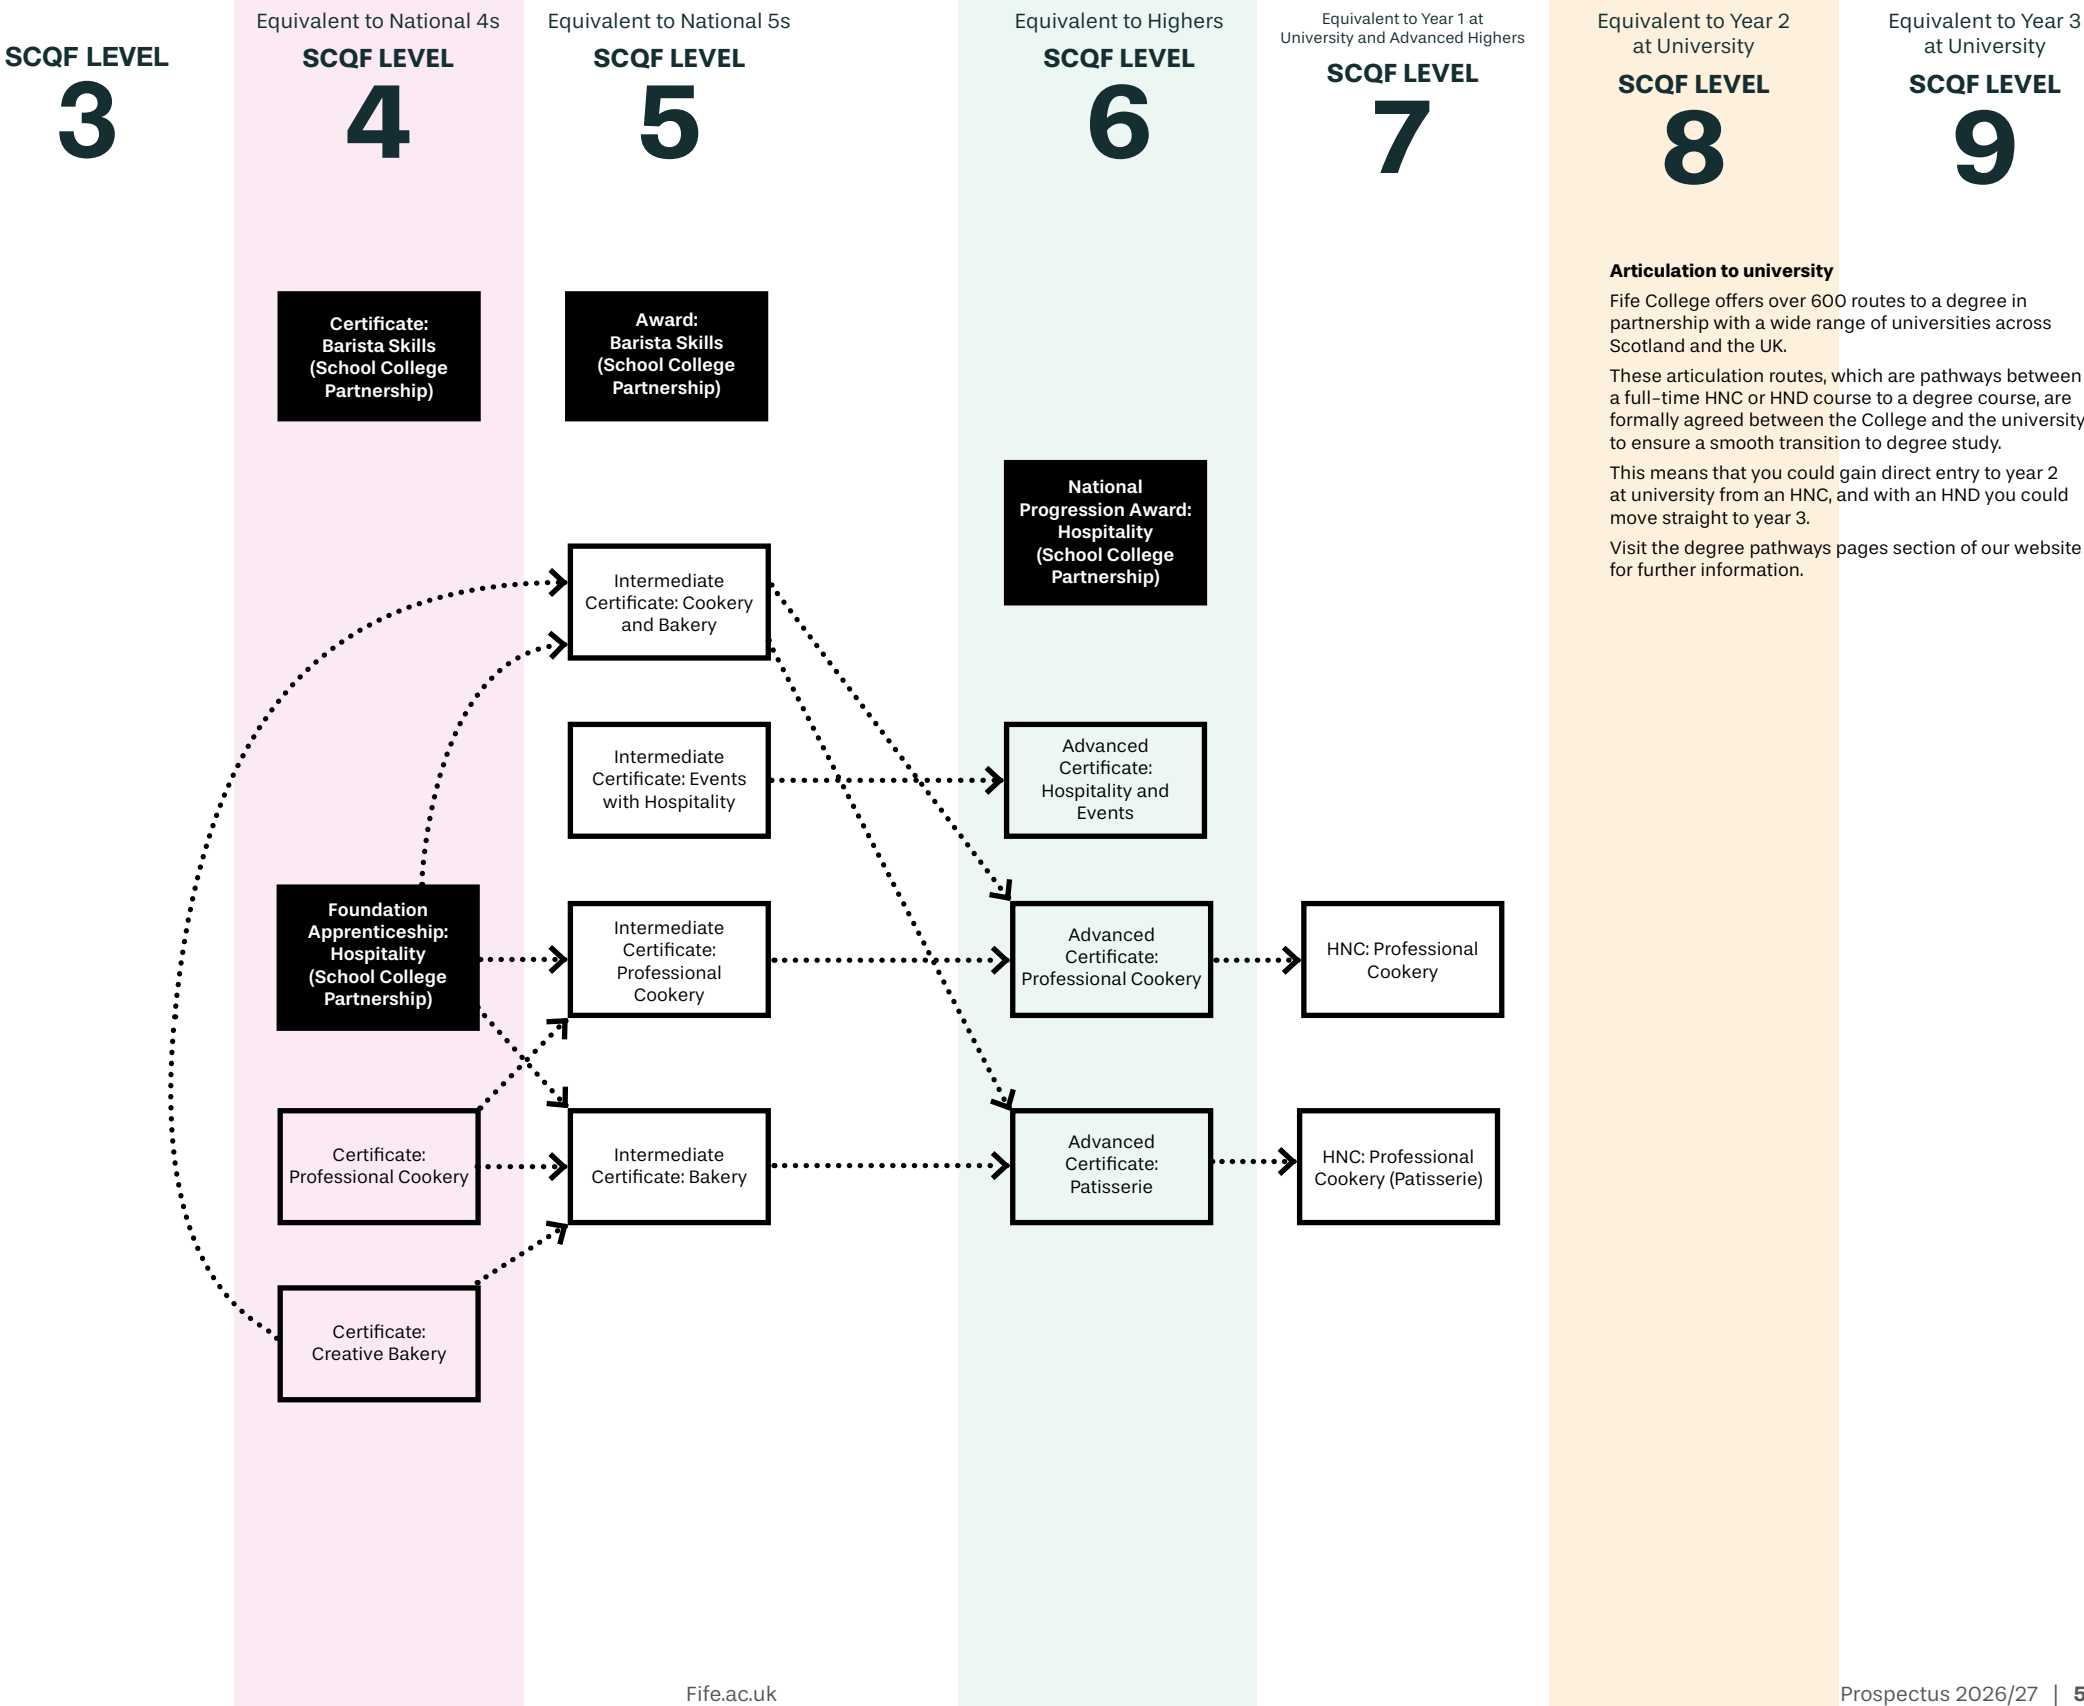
SCQF LEVEL 3

Equivalent to National 4s
SCQF LEVEL 4

Equivalent to National 5s
SCQF LEVEL 5

Equivalent to Highers
SCQF LEVEL 6

Equivalent to Year 1 at University and Advanced Highers
SCQF LEVEL 7

Equivalent to Year 2 at University
SCQF LEVEL 8

Equivalent to Year 3 at University
SCQF LEVEL 9

Certificate: Barista Skills (School College Partnership)

Award: Barista Skills (School College Partnership)

National Progression Award: Hospitality (School College Partnership)

Intermediate Certificate: Cookery and Bakery

Intermediate Certificate: Events with Hospitality

Advanced Certificate: Hospitality and Events

Foundation Apprenticeship: Hospitality (School College Partnership)

Intermediate Certificate: Professional Cookery

Advanced Certificate: Professional Cookery

HNC: Professional Cookery

Certificate: Professional Cookery

Intermediate Certificate: Bakery

Advanced Certificate: Patisserie

HNC: Professional Cookery (Patisserie)

Certificate: Creative Bakery

Articulation to university

Fife College offers over 600 routes to a degree in partnership with a wide range of universities across Scotland and the UK.

These articulation routes, which are pathways between a full-time HNC or HND course to a degree course, are formally agreed between the College and the university to ensure a smooth transition to degree study.

This means that you could gain direct entry to year 2 at university from an HNC, and with an HND you could move straight to year 3.

Visit the degree pathways pages section of our website for further information.

Fife.ac.uk

Prospectus 2026/27 | 5